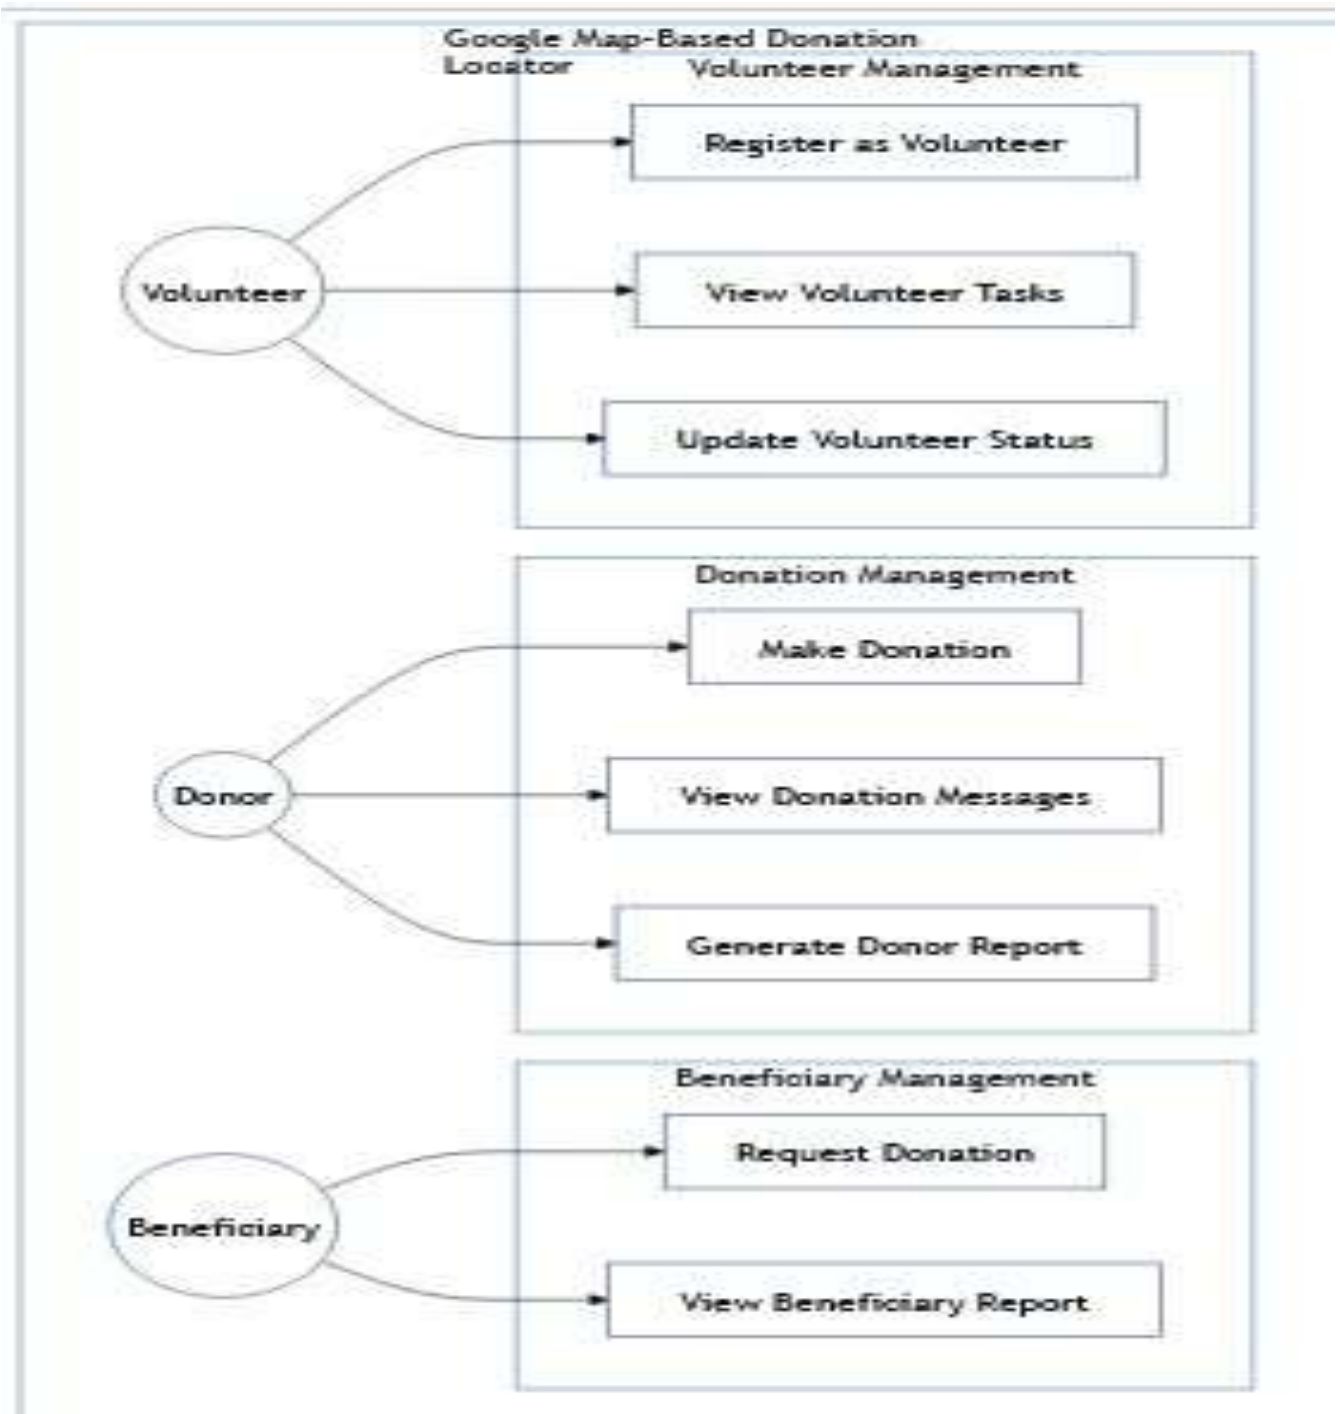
Google Map-Based Donation Locator

Volunteer Management

Volunteer

Register as Volunteer

View Volunteer Tasks

Update Volunteer Status

Donation Management

Donor

Make Donation

View Donation Messages

Generate Donor Report

Beneficiary Management

Beneficiary

Request Donation

View Beneficiary Report